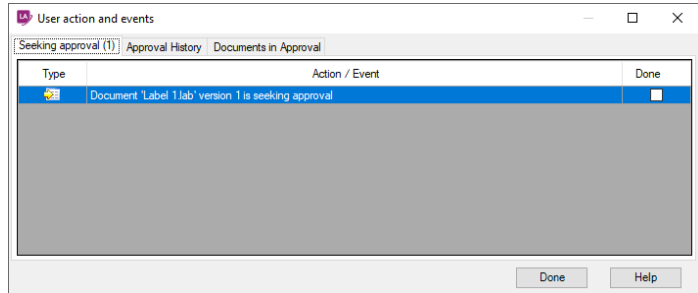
User action and events

Seeking approval (1) | Approval History | Documents in Approval

| Type | Action / Event | Done |
|---|---|---|
| | Document 'Label 1.lab' version 1 is seeking approval | |

Done | Help